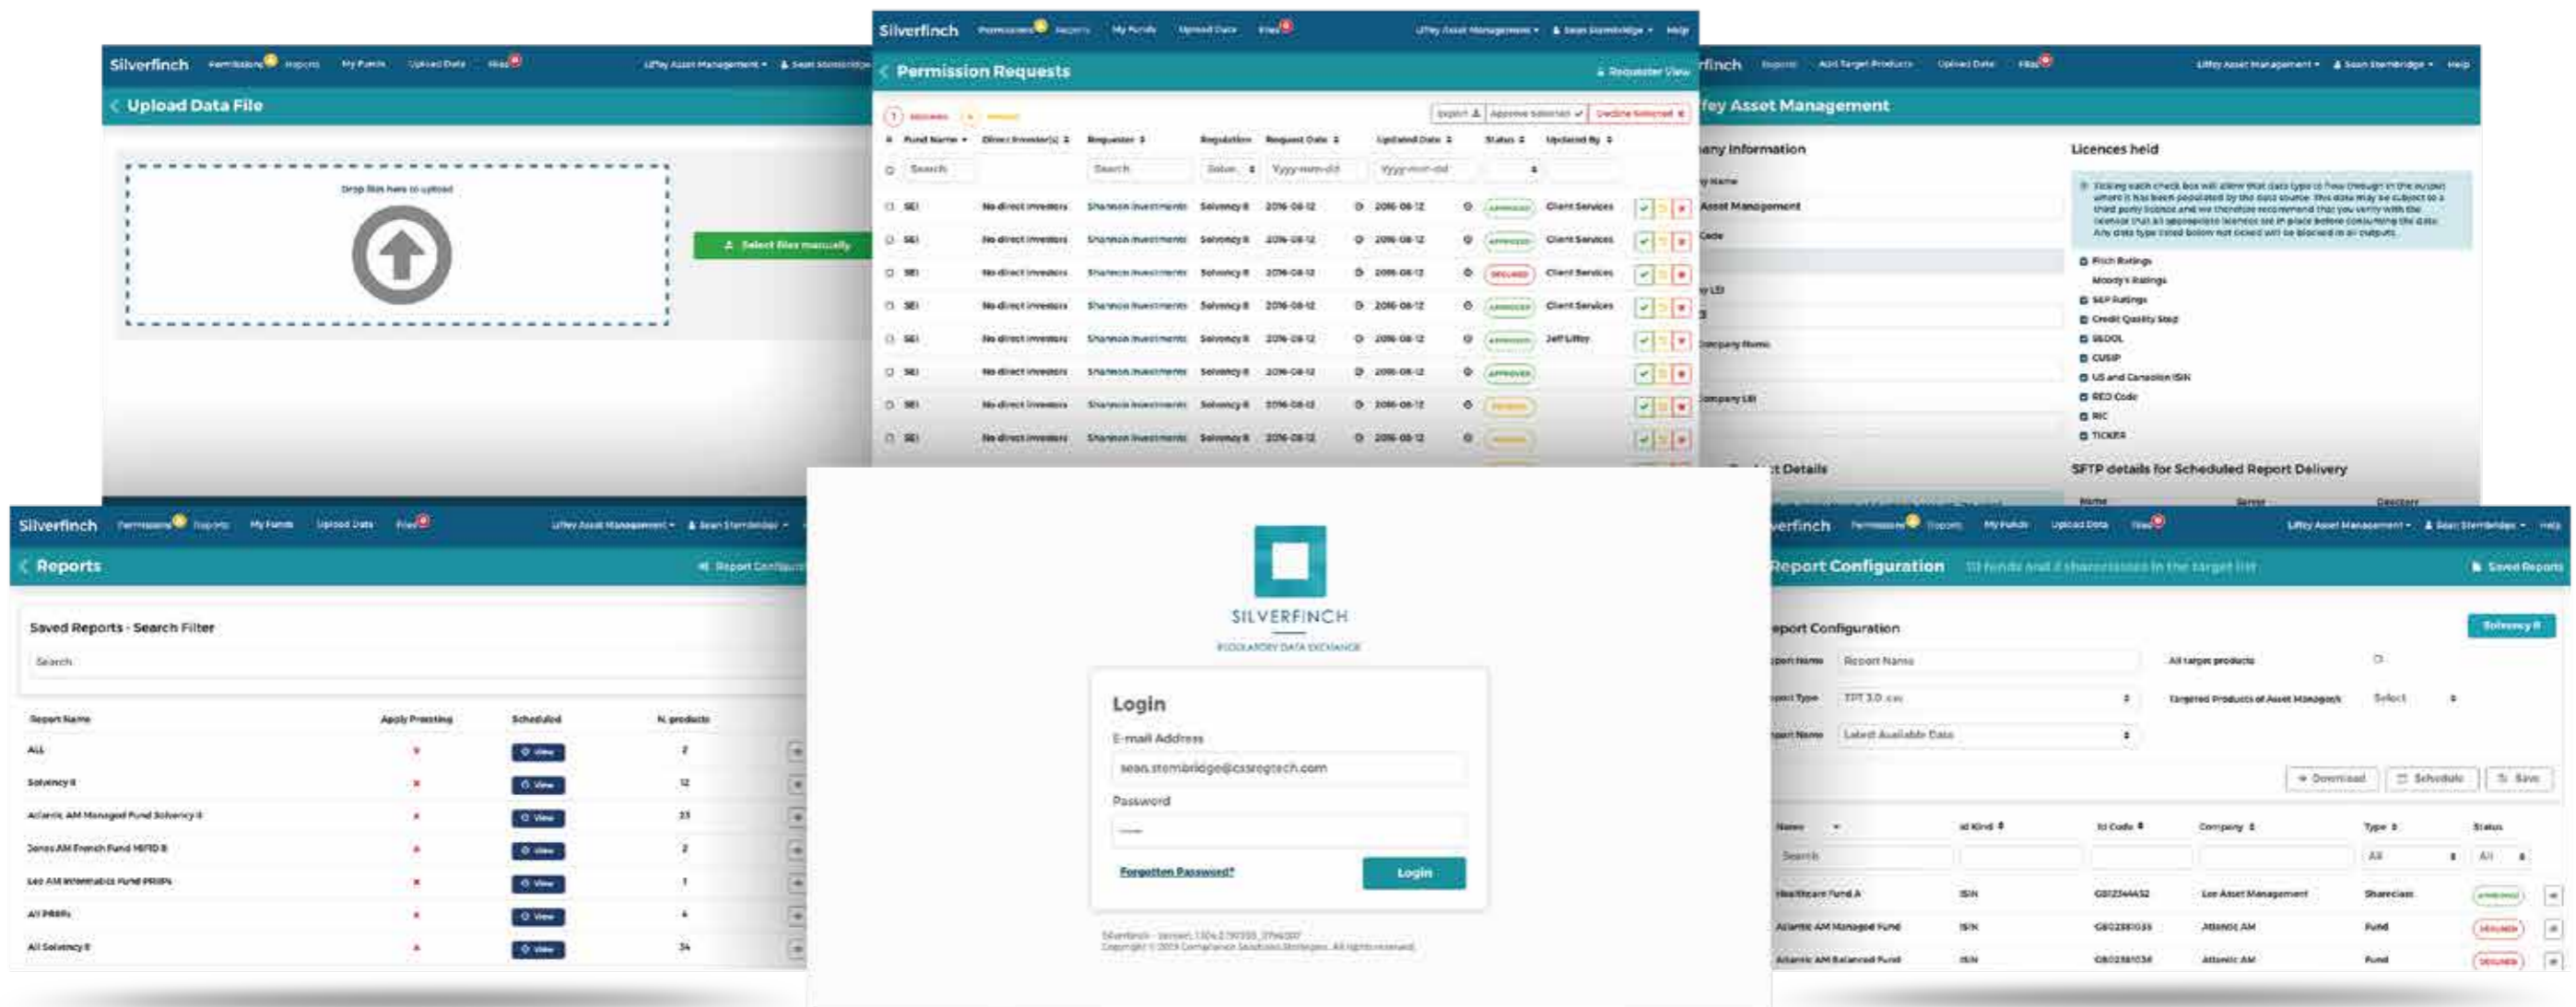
Silverfinch Permissions Reports My Funds Upload Data Files Liffey Asset Management Sean Stembridge

Upload Data File

Drop files here to upload

Select files manually

Silverfinch Permissions Reports My Funds Upload Data Files Liffey Asset Management Sean Stembridge Help

Permission Requests

Requester View

Export Approve Selected Decline Selected

| # | Fund Name | Direct Investor(s) | Requester | Regulation | Request Date | Updated Date | Status | Updated By |
|---|---|---|---|---|---|---|---|---|
| | Search | | Search | Solve | Yyyy-mm-dd | Yyyy-mm-dd | | |
| | SEI | No direct investors | Shannon Investments | Solvency II | 2016-08-12 | 2016-08-12 | APPROVED | Client Services |
| | SEI | No direct investors | Shannon Investments | Solvency II | 2016-08-12 | 2016-08-12 | APPROVED | Client Services |
| | SEI | No direct investors | Shannon Investments | Solvency II | 2016-08-12 | 2016-08-12 | DECLINED | Client Services |
| | SEI | No direct investors | Shannon Investments | Solvency II | 2016-08-12 | 2016-08-12 | APPROVED | Client Services |
| | SEI | No direct investors | Shannon Investments | Solvency II | 2016-08-12 | 2016-08-12 | APPROVED | Jeff Liffey |
| | SEI | No direct investors | Shannon Investments | Solvency II | 2016-08-12 | 2016-08-12 | APPROVED | |
| | SEI | No direct investors | Shannon Investments | Solvency II | 2016-08-12 | 2016-08-12 | PENDING | |
| | SEI | No direct investors | Shannon Investments | Solvency II | 2016-08-12 | 2016-08-12 | PENDING | |

rfinch Reports Add Target Products Upload Data Files Liffey Asset Management Sean Stembridge Help

fey Asset Management

any Information

Asset Management

Code

Company Name

Company LEI

Licences held

Ticking each check box will allow that data type to flow through in the output where it has been populated by the data source. This data may be subject to a third party licence and we therefore recommend that you verify with the licensor that all appropriate licences are in place before consuming the data. Any data type listed below not ticked will be blocked in all outputs.

Fitch Ratings
Moody's Ratings
S&P Ratings
Credit Quality Step
SEDOL
CUSIP
US and Canadian ISIN
RED Code
RIC
TICKER

t Details

SFTP details for Scheduled Report Delivery

Name Server Directory

Silverfinch Permissions Reports My Funds Upload Data Files Liffey Asset Management Sean Stembridge

Reports

Report Configuration

Saved Reports - Search Filter

Search

| Report Name | Apply Prototyping | Scheduled | N. products |
|---|---|---|---|
| ALL | × | View | 2 |
| Solvency II | × | View | 12 |
| Atlantic AM Managed Fund Solvency II | × | View | 33 |
| Jones AM French Fund MiFID II | × | View | 2 |
| Lee AM Informatics Fund PRIIPs | × | View | 1 |
| All PRIIPs | × | View | 4 |
| All Solvency II | × | View | 34 |

SILVERFINCH
REGULATORY DATA EXCHANGE

Login

E-mail Address

sean.stembridge@cssregtech.com

Password

Forgotten Password?

Login

Silverfinch - Version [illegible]
Copyright © 2019 Compliance Solutions Strategies. All rights reserved.

erfinch Permissions Reports My Funds Upload Data Files Liffey Asset Management Sean Stembridge Help

Report Configuration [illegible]

Saved Reports

eport Configuration

Solvency II

port Name Report Name

All target products

port Type TPT 3.0 .csv

Targeted Products of Asset Managers Select

port Name Latest Available Date

Download Schedule Save

| Name | Id Kind | Id Code | Company | Type | Status |
|---|---|---|---|---|---|
| Search | | | | All | All |
| Healthcare Fund A | ISIN | GB12344432 | Lee Asset Management | Shareclass | APPROVED |
| Atlantic AM Managed Fund | ISIN | GB02381035 | Atlantic AM | Fund | DECLINED |
| Atlantic AM Balanced Fund | ISIN | GB02381036 | Atlantic AM | Fund | DECLINED |